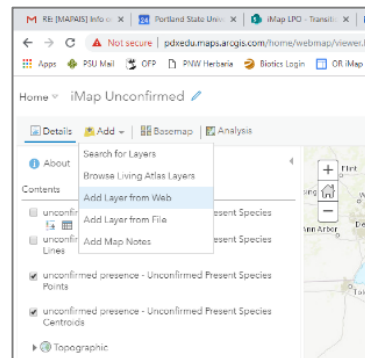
RE: [MAPAIS] Info o
Portland State Univ
iMap LPO - Transiti

Not secure | pdxedu.maps.arcgis.com/home/webmap/viewer.h

Apps PSU Mail OFP PNW Herbaria Biotics Login OR iMap

Home iMap Unconfirmed

Details Add Basemap Analysis

About
Contents

Search for Layers
Browse Living Atlas Layers
Add Layer from Web
Add Layer from File
Add Map Notes

unconfirm Present Species
unconfirm Present Species
Lines

unconfirmed presence - Unconfirmed Present Species
Points

unconfirmed presence - Unconfirmed Present Species
Centroids

Topographic

Flint
Ann Arbor